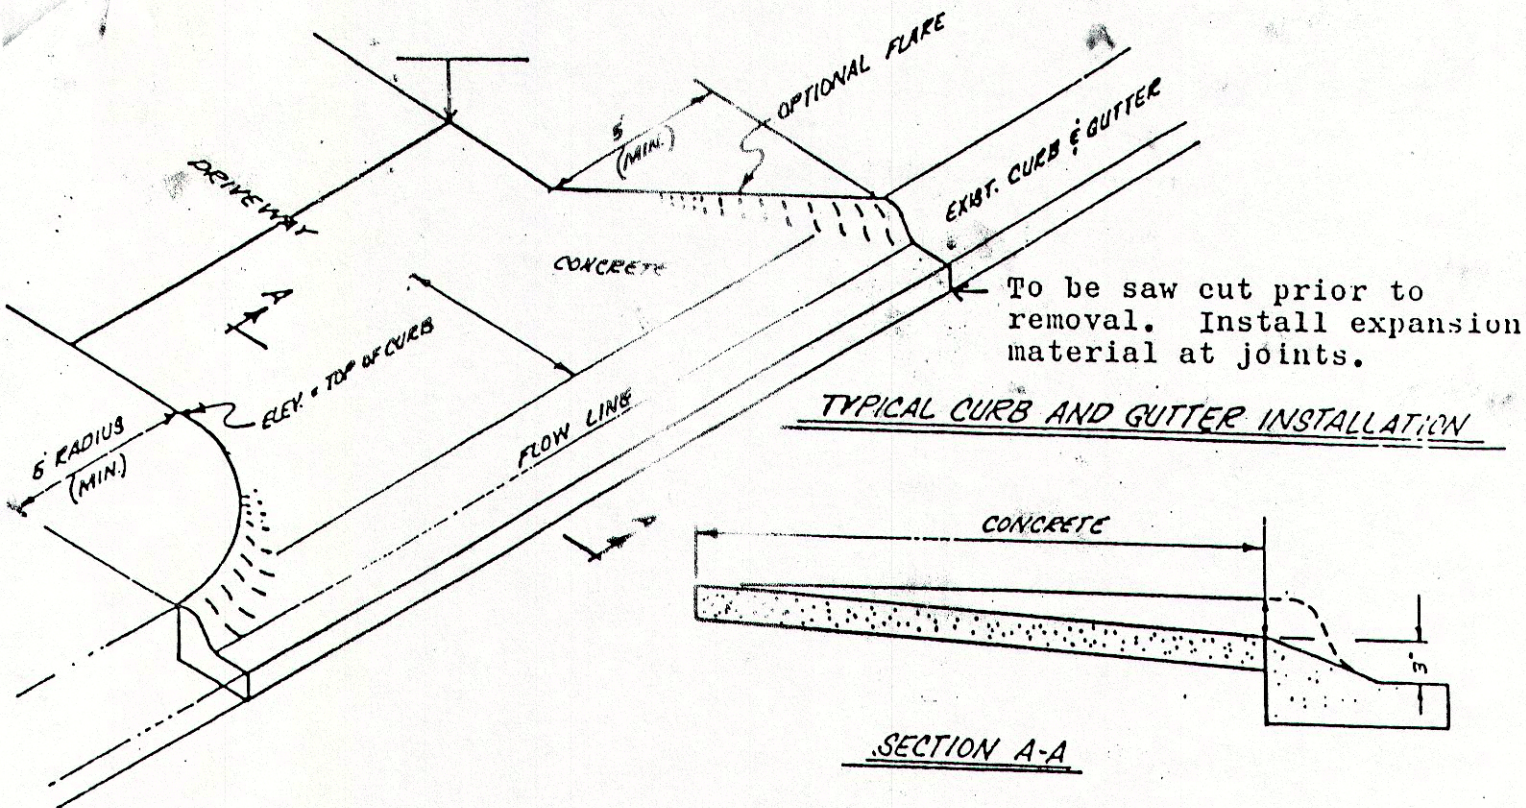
OPTIONAL FLARE

5' (MIN.)

DRIVEWAY

EXIST. CURB & GUTTER

CONCRETE

A

To be saw cut prior to removal. Install expansion material at joints.

ELEV. = TOP OF CURB

FLOW LINE

5' RADIUS (MIN.)

TYPICAL CURB AND GUTTER INSTALLATION

CONCRETE

3"

SECTION A-A